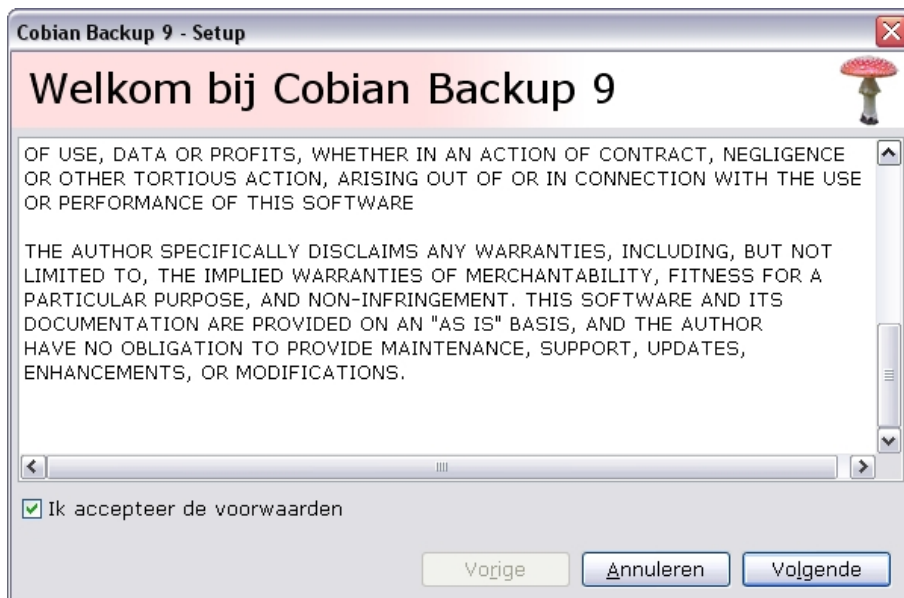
Cobian Backup 9 - Setup

Welkom bij Cobian Backup 9

OF USE, DATA OR PROFITS, WHETHER IN AN ACTION OF CONTRACT, NEGLIGENCE OR OTHER TORTIOUS ACTION, ARISING OUT OF OR IN CONNECTION WITH THE USE OR PERFORMANCE OF THIS SOFTWARE

THE AUTHOR SPECIFICALLY DISCLAIMS ANY WARRANTIES, INCLUDING, BUT NOT LIMITED TO, THE IMPLIED WARRANTIES OF MERCHANTABILITY, FITNESS FOR A PARTICULAR PURPOSE, AND NON-INFRINGEMENT. THIS SOFTWARE AND ITS DOCUMENTATION ARE PROVIDED ON AN "AS IS" BASIS, AND THE AUTHOR HAVE NO OBLIGATION TO PROVIDE MAINTENANCE, SUPPORT, UPDATES, ENHANCEMENTS, OR MODIFICATIONS.

Ik accepteer de voorwaarden

Vorige Annuleren Volgende